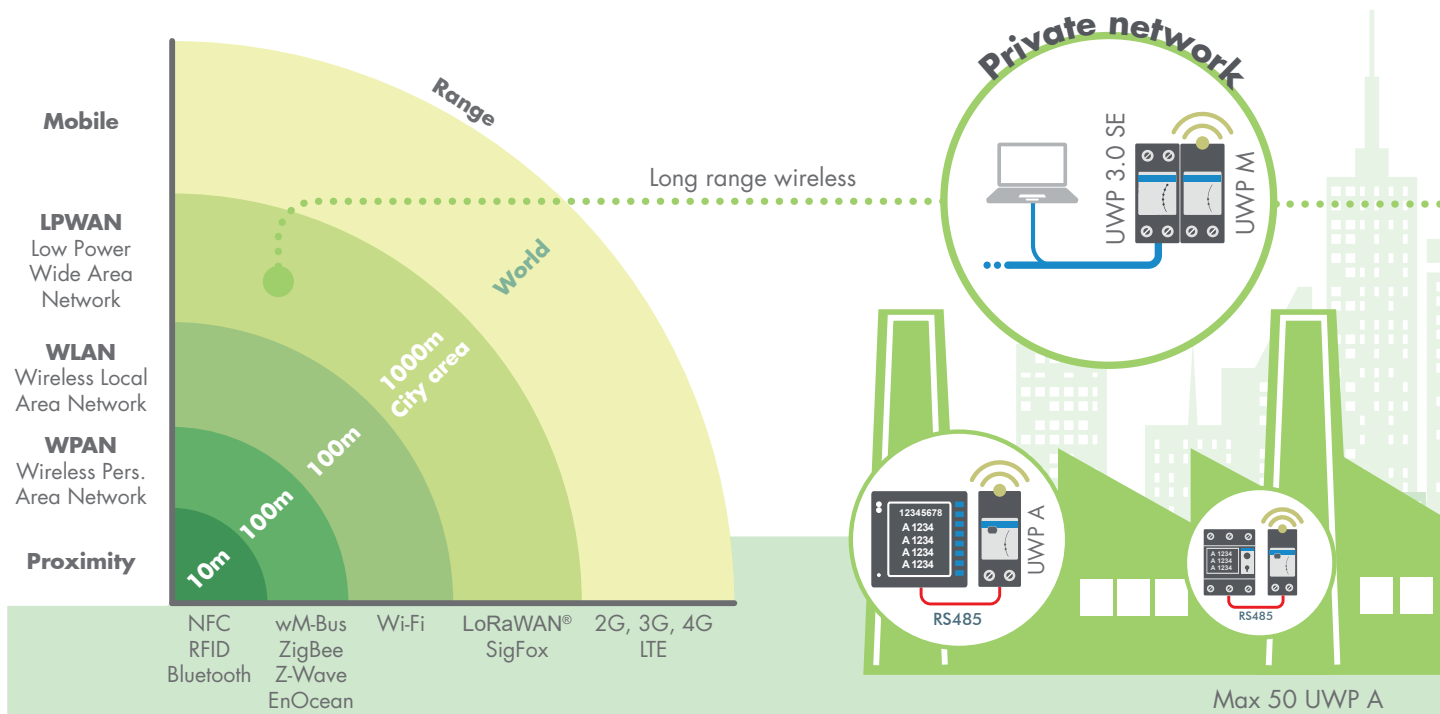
Mobile

LPWAN
Low Power
Wide Area
Network

WLAN
Wireless Local
Area Network

WPAN
Wireless Pers.
Area Network

Proximity

Range

World

1000m
City area

100m

100m

10m

NFC
RFID
Bluetooth

wM-Bus
ZigBee
Z-Wave
EnOcean

Wi-Fi

LoRaWAN®
SigFox

2G, 3G, 4G
LTE

Long range wireless

Private network

UWP 3.0 SE

UWP M

12345678
A 1234
A 1234
A 1234
A 1234

UWP A

RS485

A 1234
A 1234
A 1234

RS485

Max 50 UWP A